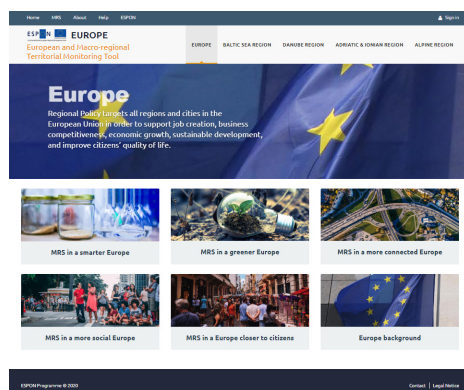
Home MRS About Help ESPON

Sign in

ESPON EUROPE

European and Macro-regional Territorial Monitoring Tool

EUROPE BALTIC SEA REGION DANUBE REGION ADRIATIC & IONIAN REGION ALPINE REGION

Europe

Regional Policy targets all regions and cities in the European Union in order to support job creation, business competitiveness, economic growth, sustainable development, and improve citizens' quality of life.

MRS in a smarter Europe

MRS in a greener Europe

MRS in a more connected Europe

MRS in a more social Europe

MRS in a Europe closer to citizens

Europe background

ESPON Programme © 2020

Contact | Legal Notice